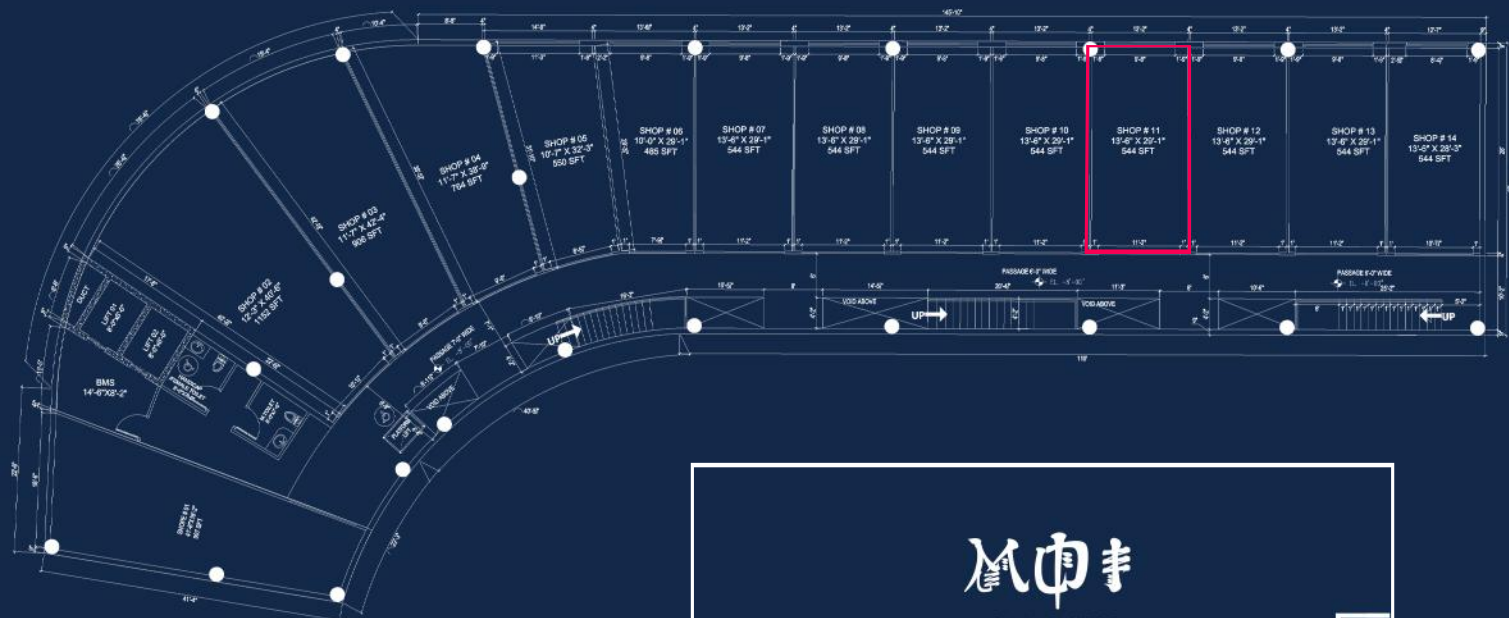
SHOP # 14
13'-6" X 28'-3"
544 SFT

SHOP # 13
13'-6" X 29'-1"
544 SFT

SHOP # 12
13'-6" X 29'-1"
544 SFT

SHOP # 11
13'-6" X 29'-1"
544 SFT

SHOP # 10
13'-6" X 29'-1"
544 SFT

SHOP # 09
13'-6" X 29'-1"
544 SFT

SHOP # 08
13'-6" X 29'-1"
544 SFT

SHOP # 07
13'-6" X 29'-1"
544 SFT

SHOP # 06
10'-0" X 29'-1"
485 SFT

SHOP # 05
10'-7" X 32'-3"
550 SFT

SHOP # 04
11'-7" X 38'-0"
764 SFT

SHOP # 03
11'-7" X 42'-4"
906 SFT

SHOP # 02
12'-2" X 40'-6"
1152 SFT

BMS
14'-6"X8'-2"

LIFT 01

LIFT 02

DUCT

UP

UP

UP

PASSAGE 7'-0" WIDE

PASSAGE 6'-0" WIDE

PASSAGE 6'-0" WIDE

VOID ABOVE

VOID ABOVE

VOID ABOVE

145'-10"

116'

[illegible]